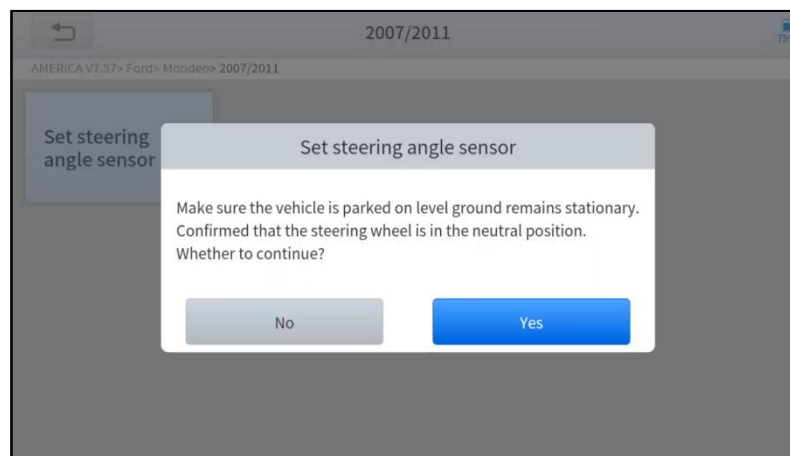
2007/2011

AMERICA V7.57> Ford> Mondeo> 2007/2011

Set steering angle sensor

Set steering angle sensor

Make sure the vehicle is parked on level ground remains stationary. Confirmed that the steering wheel is in the neutral position. Whether to continue?

No

Yes